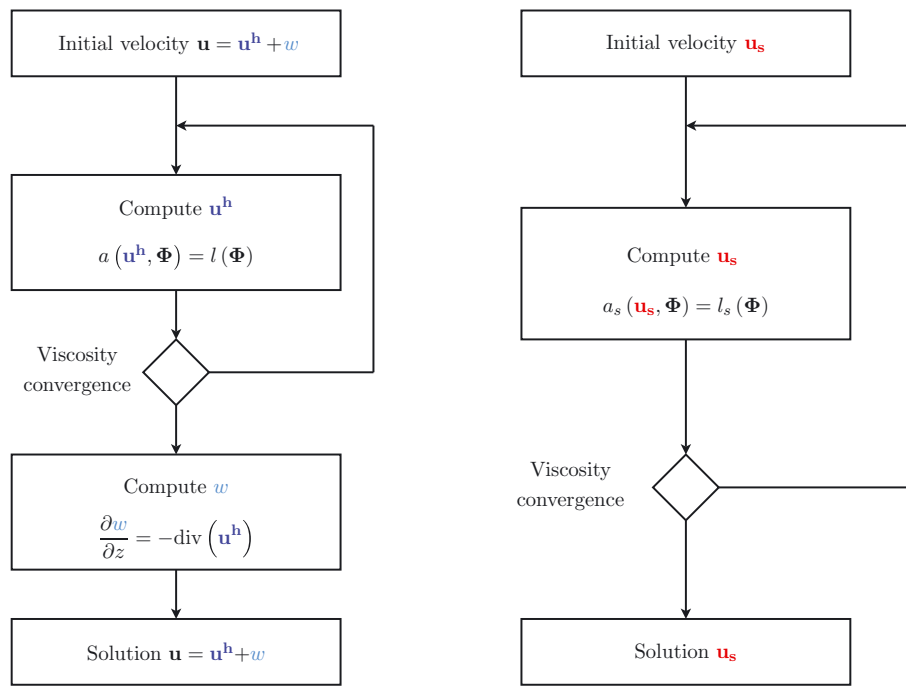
Initial velocity $\mathbf{u} = \mathbf{u^h} + w$

Compute $\mathbf{u^h}$

$a\left(\mathbf{u^h}, \mathbf{\Phi}\right) = l\left(\mathbf{\Phi}\right)$

Viscosity convergence

Compute $w$

$\frac{\partial w}{\partial z} = -\mathrm{div}\left(\mathbf{u^h}\right)$

Solution $\mathbf{u} = \mathbf{u^h} + w$

Initial velocity $\mathbf{u_s}$

Compute $\mathbf{u_s}$

$a_s\left(\mathbf{u_s}, \mathbf{\Phi}\right) = l_s\left(\mathbf{\Phi}\right)$

Viscosity convergence

Solution $\mathbf{u_s}$